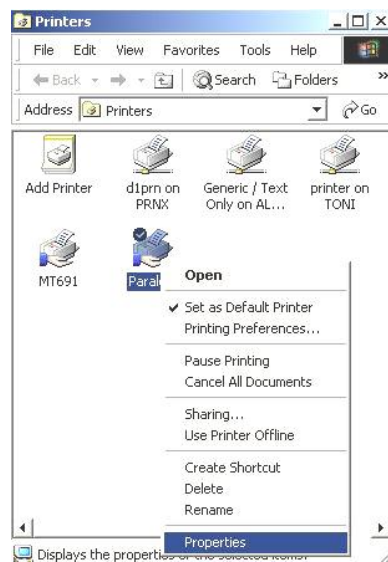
Printers

File Edit View Favorites Tools Help

Back Search Folders »

Address Printers Go

Add Printer

d1prn on PRNX

Generic / Text Only on AL...

printer on TONI

MT691

Paral

Open

Set as Default Printer

Printing Preferences...

Pause Printing

Cancel All Documents

Sharing...

Use Printer Offline

Create Shortcut

Delete

Rename

Properties

Displays the properties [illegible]